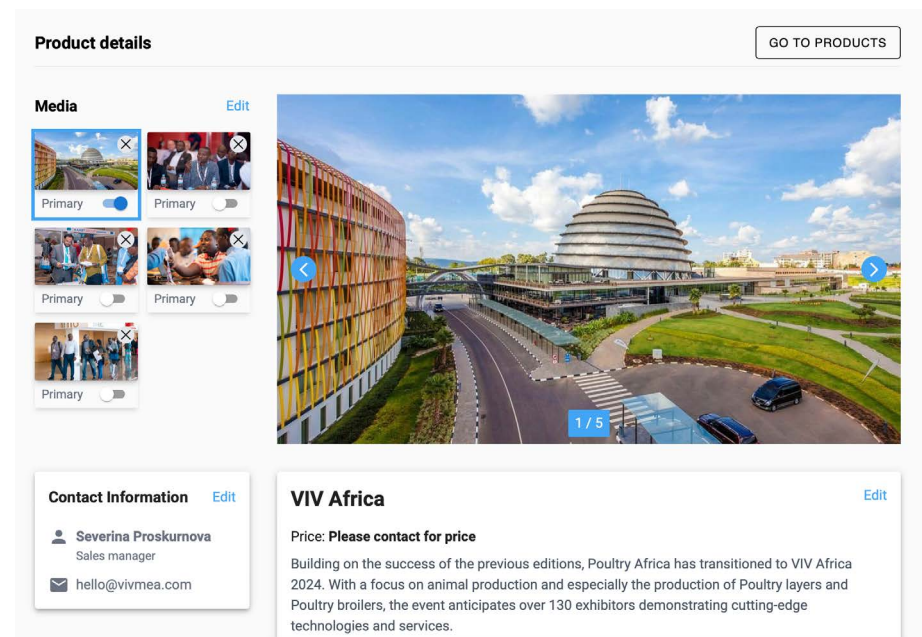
Product details

GO TO PRODUCTS

Media

Edit

Primary

Primary

Primary

Primary

Primary

1 / 5

Contact Information

Edit

Severina Proskurnova

Sales manager

hello@vivmea.com

VIV Africa

Edit

Price: **Please contact for price**

Building on the success of the previous editions, Poultry Africa has transitioned to VIV Africa 2024. With a focus on animal production and especially the production of Poultry layers and Poultry broilers, the event anticipates over 130 exhibitors demonstrating cutting-edge technologies and services.